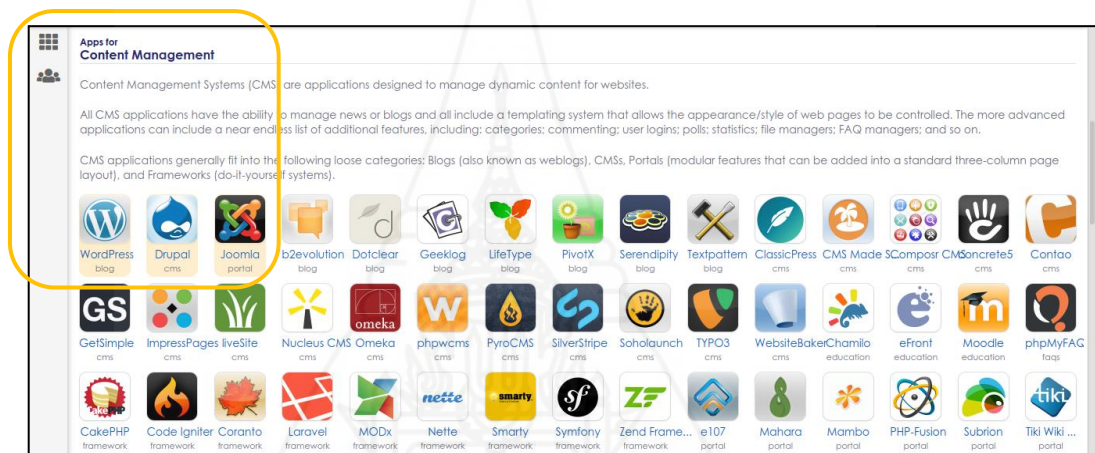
Apps for
Content Management

Content Management Systems (CMS) are applications designed to manage dynamic content for websites.

All CMS applications have the ability to manage news or blogs and all include a templating system that allows the appearance/style of web pages to be controlled. The more advanced applications can include a near endless list of additional features, including: categories; commenting; user logins; polls; statistics; file managers; FAQ managers; and so on.

CMS applications generally fit into the following loose categories: Blogs (also known as weblogs), CMSs, Portals (modular features that can be added into a standard three-column page layout), and Frameworks (do-it-yourself systems).

WordPress blog
Drupal cms
Joomla portal
b2evolution blog
Dotclear blog
Geeklog blog
LifeType blog
PivotX blog
Serendipity blog
Textpattern blog
ClassicPress cms
CMS Made S cms
Composr CMS cms
Concrete5 cms
Contao cms

GS
GetSimple cms
ImpressPages cms
liveSite cms
Nucleus CMS cms
omeka
Omeka cms
phpwcms cms
PyroCMS cms
SilverStripe cms
Soholaunch cms
TYPO3 cms
WebsiteBaker cms
Chamilo education
eFront education
Moodle education
phpMyFAQ faqs

CakePHP framework
Code Igniter framework
Coranto framework
Laravel framework
MODx framework
nette
Nette framework
smarty
Smarty framework
Symfony framework
ZF
Zend Frame... framework
e107 portal
Mahara portal
Mambo portal
PHP-Fusion portal
Subrion portal
tiki
Tiki Wiki ... portal